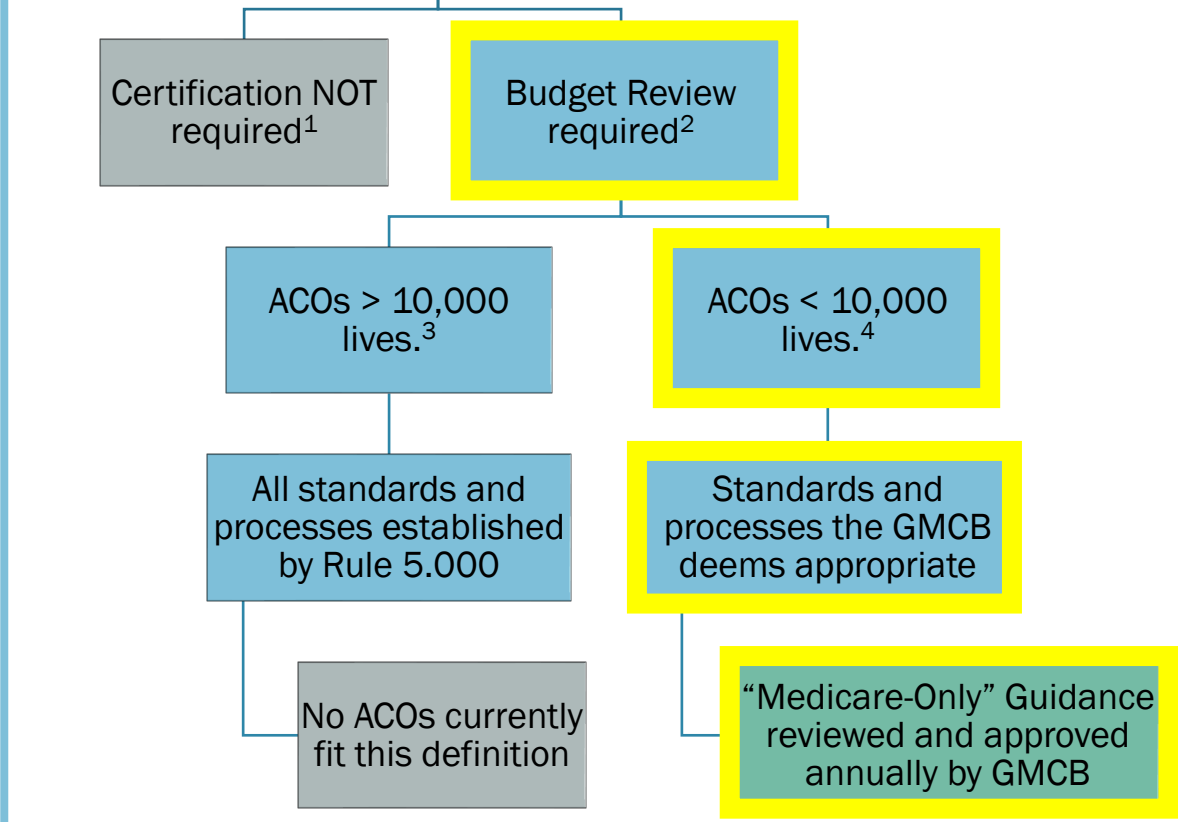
Certification NOT required$^1$

Budget Review required$^2$

ACOs > 10,000 lives.$^3$

ACOs < 10,000 lives.$^4$

All standards and processes established by Rule 5.000

Standards and processes the GMCB deems appropriate

No ACOs currently fit this definition

“Medicare-Only” Guidance reviewed and approved annually by GMCB